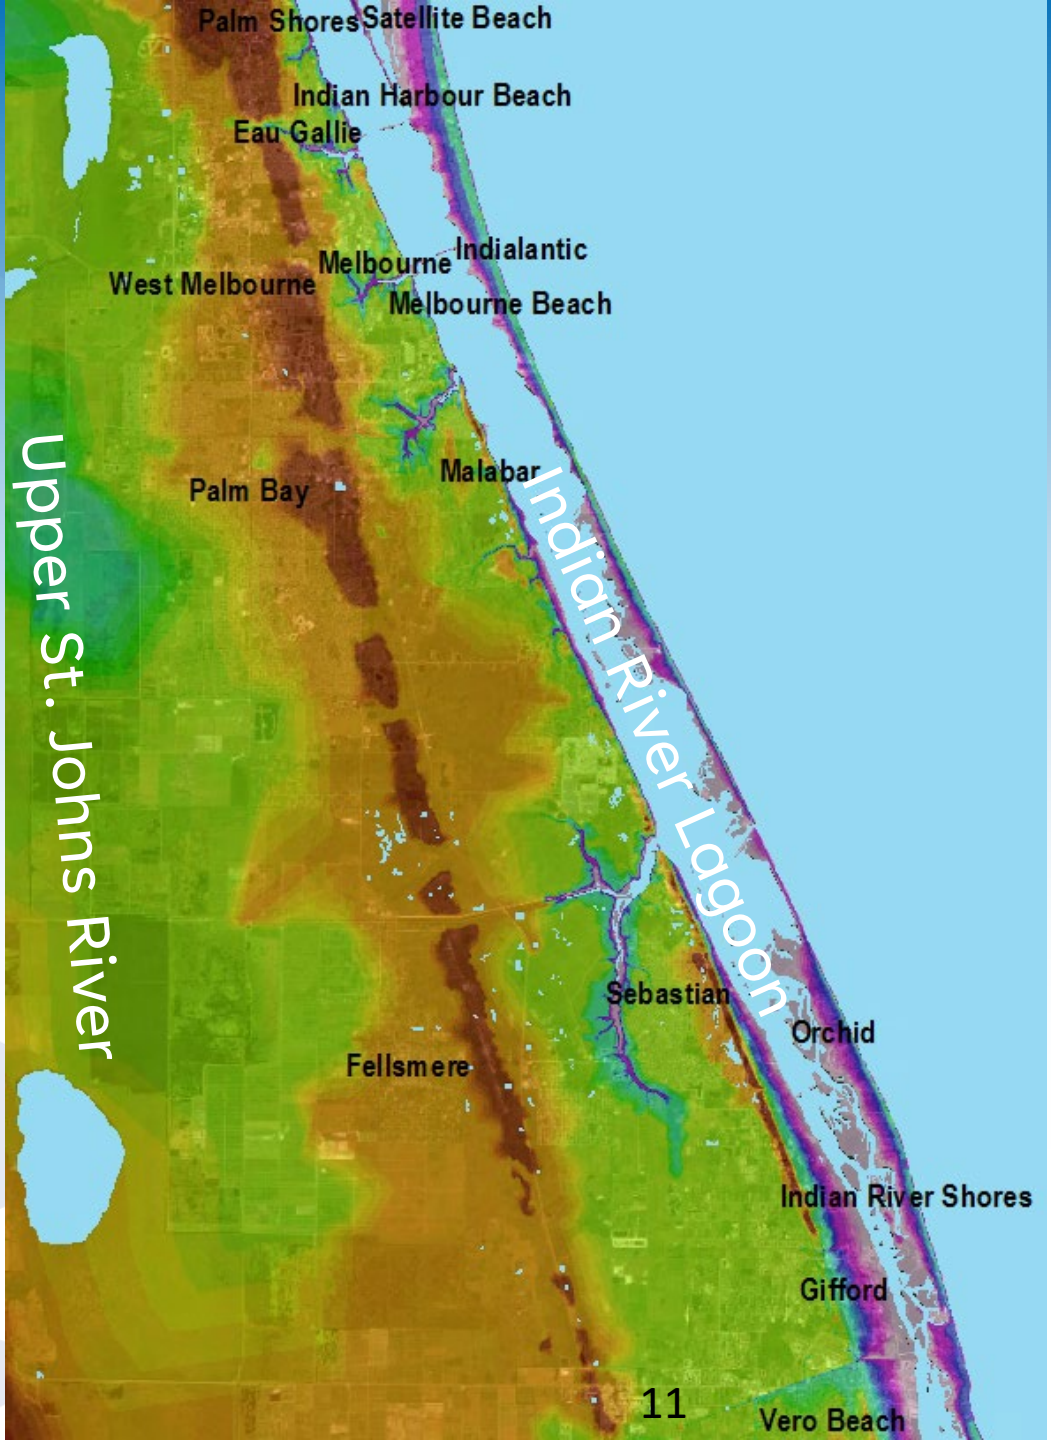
Palm Shores
Satellite Beach
Indian Harbour Beach
Eau Gallie
Indialantic
Melbourne
West Melbourne
Melbourne Beach
Upper St. Johns River
Malabar
Palm Bay
Indian River Lagoon
Sebastian
Orchid
Fellsmere
Indian River Shores
Gifford
11
Vero Beach